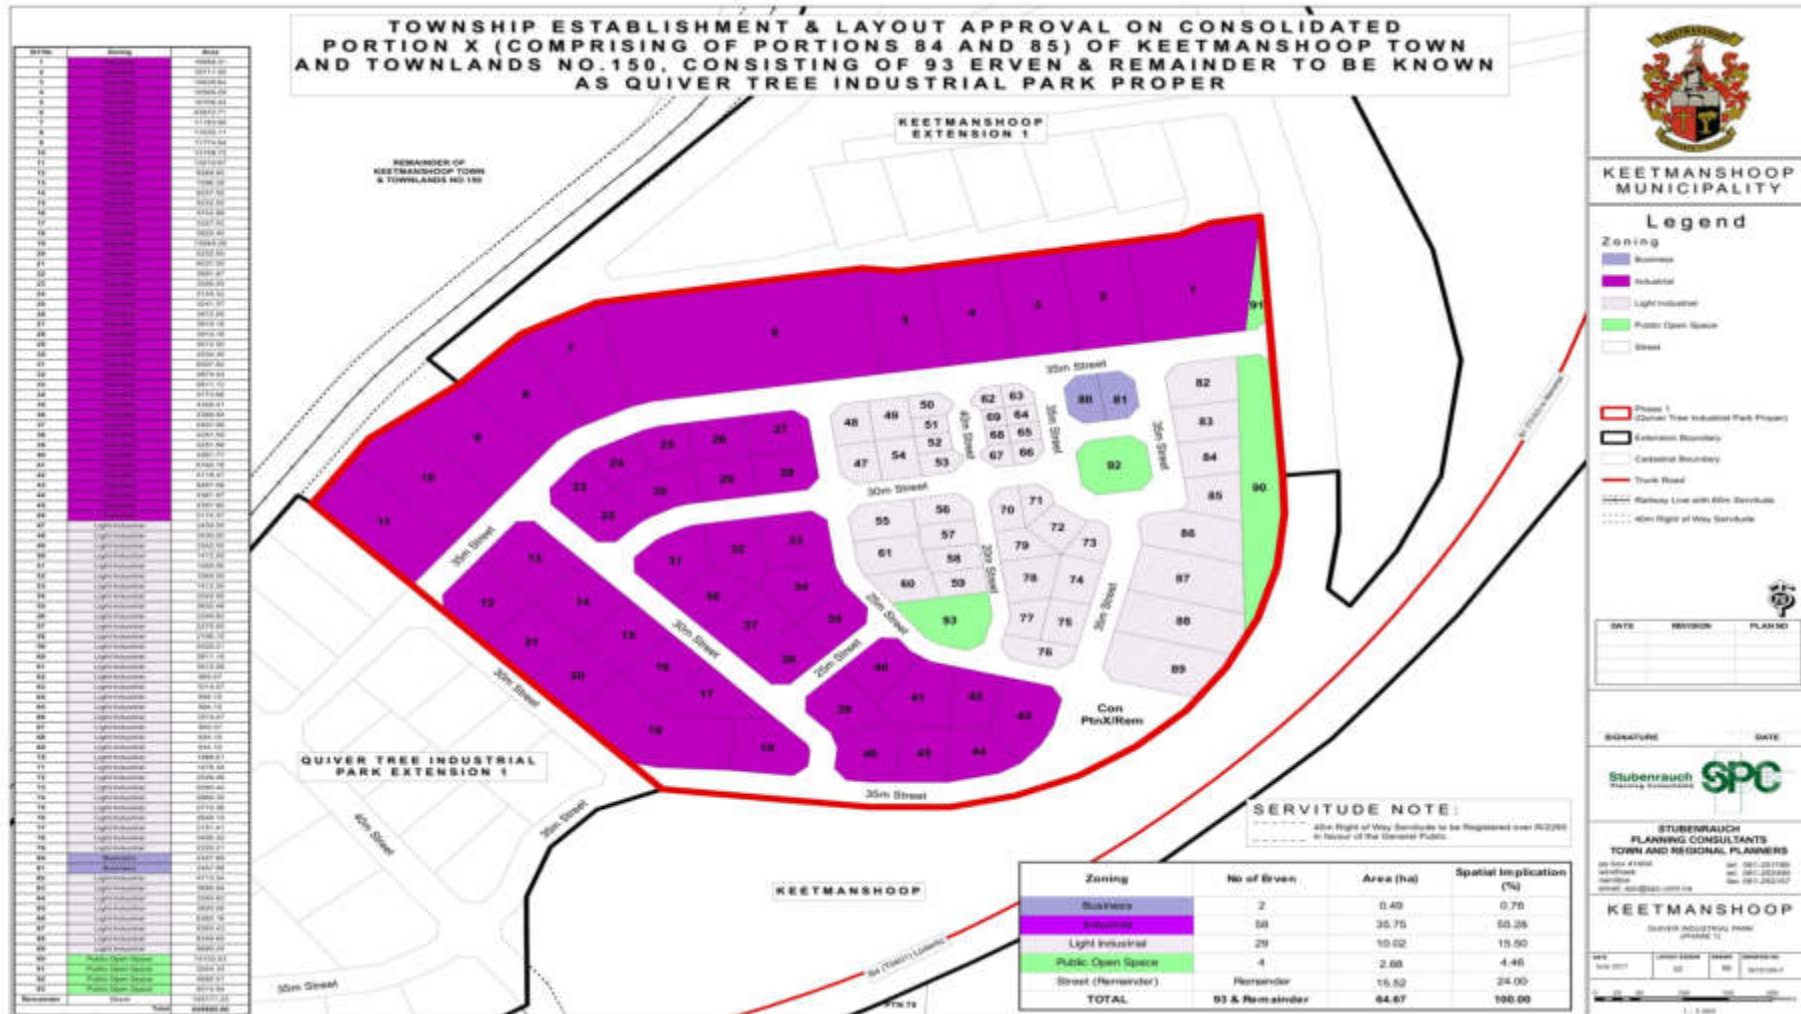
TOWNSHIP ESTABLISHMENT & LAYOUT APPROVAL ON CONSOLIDATED PORTION X (COMPRISING OF PORTIONS 84 AND 85) OF KEETMANSHOOP TOWN AND TOWNLANDS NO.150, CONSISTING OF 93 ERVEN & REMAINDER TO BE KNOWN AS QUIVER TREE INDUSTRIAL PARK PROPER

KEETMANSHOOP EXTENSION 1

REMAINDER OF KEETMANSHOOP TOWN & TOWNLANDS NO.150

KEETMANSHOOP MUNICIPALITY

Legend

Zoning

Business
Industrial
Light Industrial
Public Open Space
Street

Phase 1 (Quiver Tree Industrial Park Proper)
Extension Boundary
Cadastral Boundary
Trunk Road
Railway Line with 60m Servitude
40m Right of Way Servitude

1 2 3 4 5 6 7 8 9 10 11 12 13 14 15 16 17 18 19 20 21 22 23 24 25 26 27 28 29 30 31 32 33 34 35 36 37 38 39 40 41 42 43 44 45 46 47 48 49 50 51 52 53 54 55 56 57 58 59 60 61 62 63 64 65 66 67 68 69 70 71 72 73 74 75 76 77 78 79 80 81 82 83 84 85 86 87 88 89 90 91 92 93

35m Street
30m Street
25m Street
20m Street
40m Street

Con PtnX/Rem

QUIVER TREE INDUSTRIAL PARK EXTENSION 1

KEETMANSHOOP

SERVITUDE NOTE:
40m Right of Way Servitude to be Registered over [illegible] in favour of the General Public

| Zoning | No of Erven | Area (ha) | Spatial Implication (%) |
|---|---|---|---|
| Business | 2 | 0.49 | 0.76 |
| Industrial | 58 | 35.75 | 55.28 |
| Light Industrial | 29 | 10.02 | 15.50 |
| Public Open Space | 4 | 2.88 | 4.46 |
| Street (Remainder) | Remainder | 15.52 | 24.00 |
| TOTAL | 93 & Remainder | 64.67 | 100.00 |

DATE REVISION PLAN NO

SIGNATURE DATE

Stubenrauch Planning Consultants SPC

STUBENRAUCH PLANNING CONSULTANTS TOWN AND REGIONAL PLANNERS

KEETMANSHOOP

QUIVER INDUSTRIAL PARK (PHASE 1)

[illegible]